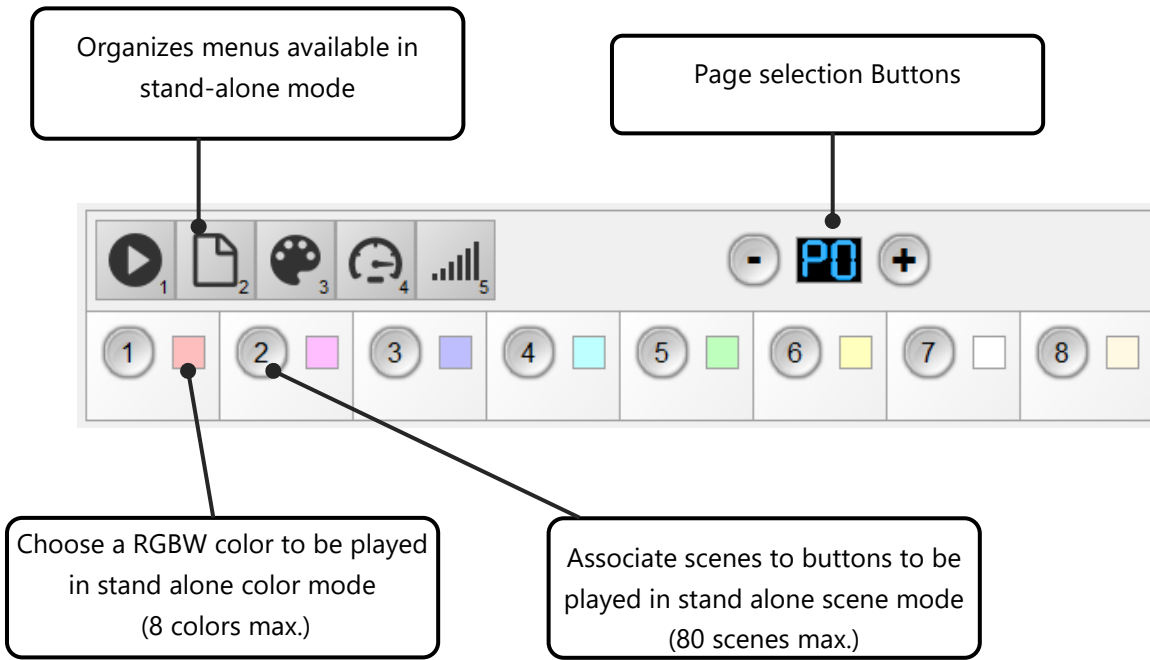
Organizes menus available in stand-alone mode

Page selection Buttons

1 2 3 4 5

- P0 +

1 2 3 4 5 6 7 8

Choose a RGBW color to be played in stand alone color mode (8 colors max.)

Associate scenes to buttons to be played in stand alone scene mode (80 scenes max.)